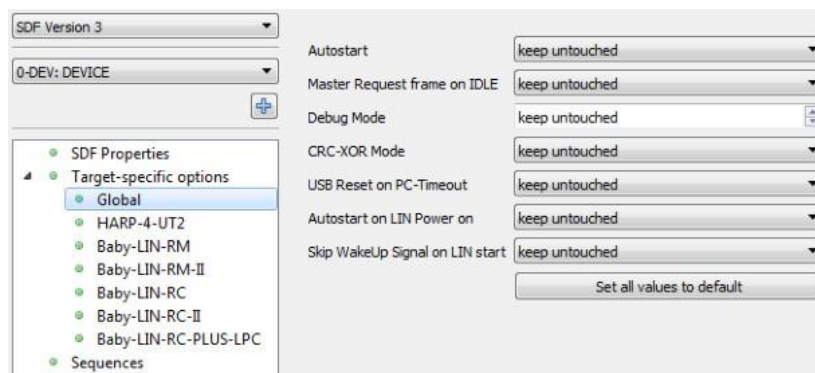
SDF Version 3

0-DEV: DEVICE

SDF Properties
Target-specific options
Global
HARP-4-UT2
Baby-LIN-RM
Baby-LIN-RM-II
Baby-LIN-RC
Baby-LIN-RC-II
Baby-LIN-RC-PLUS-LPC
Sequences

| | |
|---|---|
| Autostart | keep untouched |
| Master Request frame on IDLE | keep untouched |
| Debug Mode | keep untouched |
| CRC-XOR Mode | keep untouched |
| USB Reset on PC-Timeout | keep untouched |
| Autostart on LIN Power on | keep untouched |
| Skip WakeUp Signal on LIN start | keep untouched |

Set all values to default